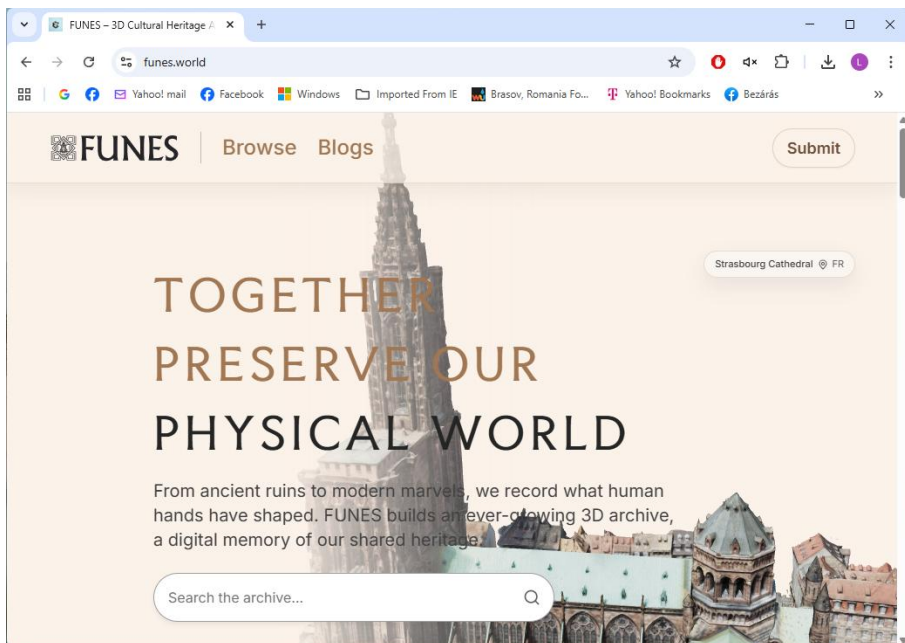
FUNES – 3D Cultural Heritage A ×
+

funes.world

G
Yahoo! mail
Facebook
Windows
Imported From IE
Brasov, Romania Fo...
Yahoo! Bookmarks
Bezárás

FUNES
Browse
Blogs
Submit

Strasbourg Cathedral FR

TOGETHER
PRESERVE OUR
PHYSICAL WORLD

From ancient ruins to modern marvels, we record what human hands have shaped. FUNES builds an ever-growing 3D archive, a digital memory of our shared heritage.

Search the archive...